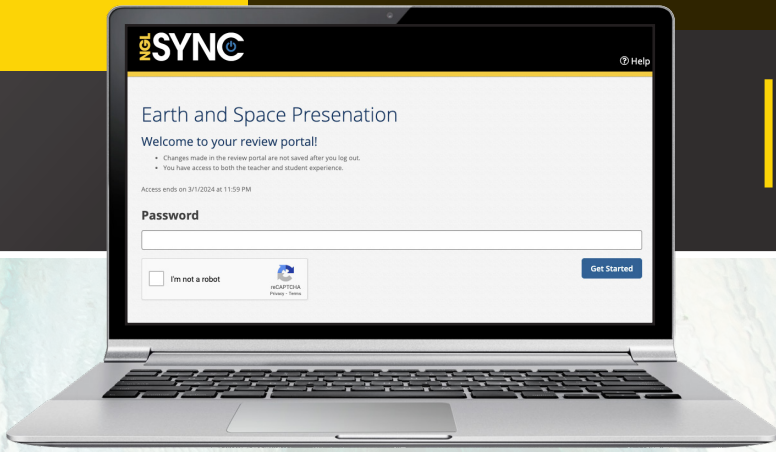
NGL SYNC

? Help

Earth and Space Presenation

Welcome to your review portal!

• Changes made in the review portal are not saved after you log out.
• You have access to both the teacher and student experience.

Access ends on 3/1/2024 at 11:59 PM

Password

I'm not a robot

reCAPTCHA
Privacy - Terms

Get Started